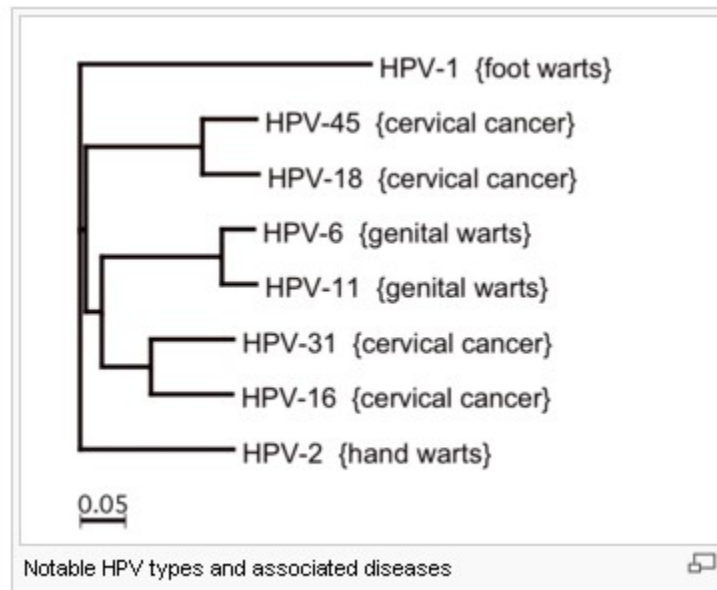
HPV-1 {foot warts}
HPV-45 {cervical cancer}
HPV-18 {cervical cancer}
HPV-6 {genital warts}
HPV-11 {genital warts}
HPV-31 {cervical cancer}
HPV-16 {cervical cancer}
HPV-2 {hand warts}
0.05

Notable HPV types and associated diseases